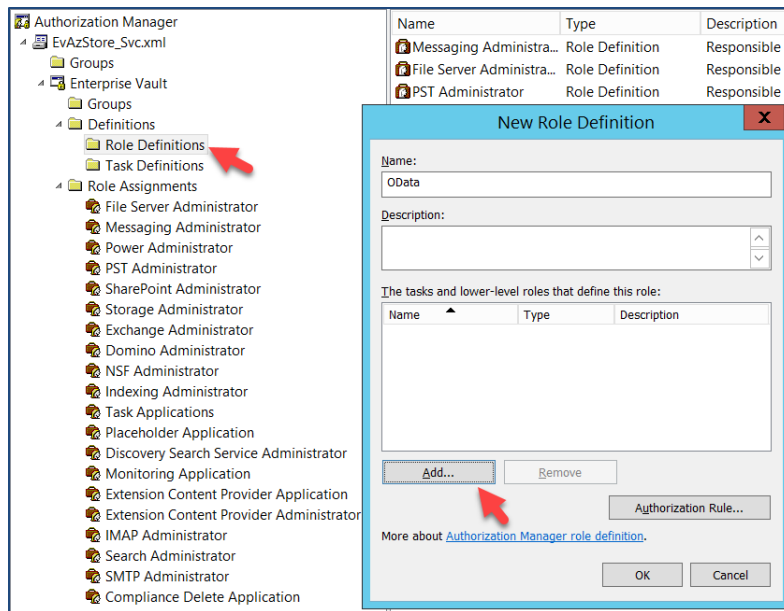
Authorization Manager
EvAzStore_Svc.xml
Groups
Enterprise Vault
Groups
Definitions
Role Definitions
Task Definitions
Role Assignments
File Server Administrator
Messaging Administrator
Power Administrator
PST Administrator
SharePoint Administrator
Storage Administrator
Exchange Administrator
Domino Administrator
NSF Administrator
Indexing Administrator
Task Applications
Placeholder Application
Discovery Search Service Administrator
Monitoring Application
Extension Content Provider Application
Extension Content Provider Administrator
IMAP Administrator
Search Administrator
SMTP Administrator
Compliance Delete Application

| Name | Type | Description |
|---|---|---|
| Messaging Administra... | Role Definition | Responsible |
| File Server Administra... | Role Definition | Responsible |
| PST Administrator | Role Definition | Responsible |

New Role Definition
x
Name:
OData
Description:
The tasks and lower-level roles that define this role:

| Name | Type | Description |
|---|---|---|

Add...
Remove
Authorization Rule...
More about Authorization Manager role definition.
OK
Cancel